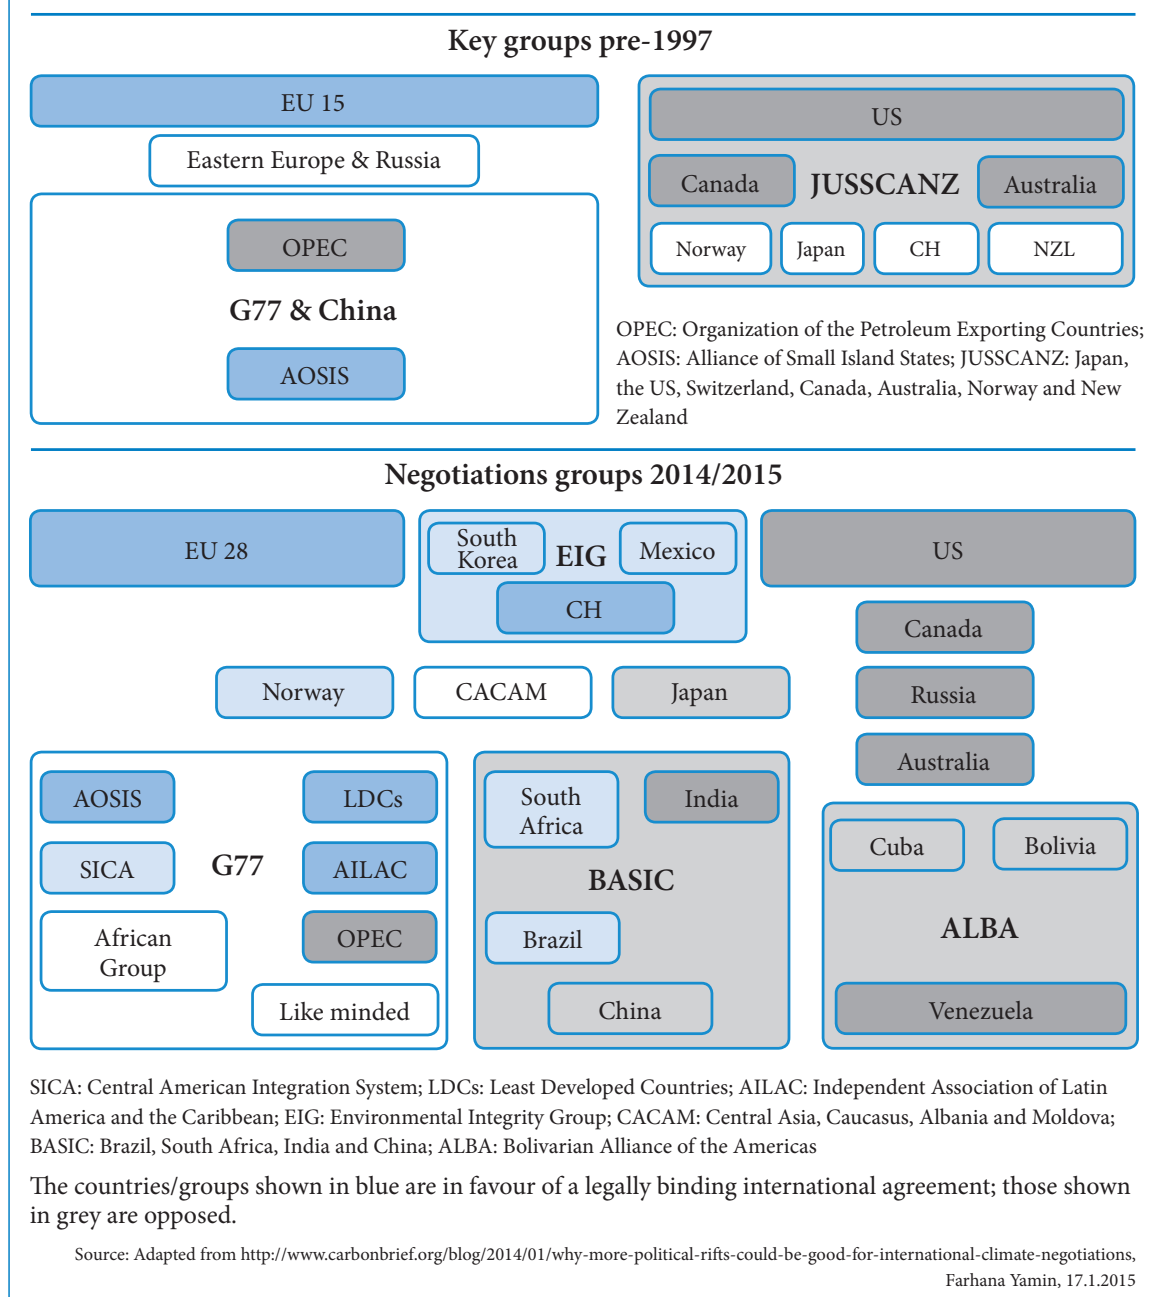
Key groups pre-1997

EU 15

Eastern Europe & Russia

OPEC

G77 & China

AOSIS

US

Canada

JUSSCANZ

Australia

Norway

Japan

CH

NZL

OPEC: Organization of the Petroleum Exporting Countries; AOSIS: Alliance of Small Island States; JUSSCANZ: Japan, the US, Switzerland, Canada, Australia, Norway and New Zealand

Negotiations groups 2014/2015

EU 28

South Korea

EIG

Mexico

CH

US

Canada

Norway

CACAM

Japan

Russia

Australia

AOSIS

LDCs

SICA

G77

AILAC

African Group

OPEC

Like minded

South Africa

India

BASIC

Brazil

China

Cuba

Bolivia

ALBA

Venezuela

SICA: Central American Integration System; LDCs: Least Developed Countries; AILAC: Independent Association of Latin America and the Caribbean; EIG: Environmental Integrity Group; CACAM: Central Asia, Caucasus, Albania and Moldova; BASIC: Brazil, South Africa, India and China; ALBA: Bolivarian Alliance of the Americas

The countries/groups shown in blue are in favour of a legally binding international agreement; those shown in grey are opposed.

Source: Adapted from http://www.carbonbrief.org/blog/2014/01/why-more-political-rifts-could-be-good-for-international-climate-negotiations, Farhana Yamin, 17.1.2015